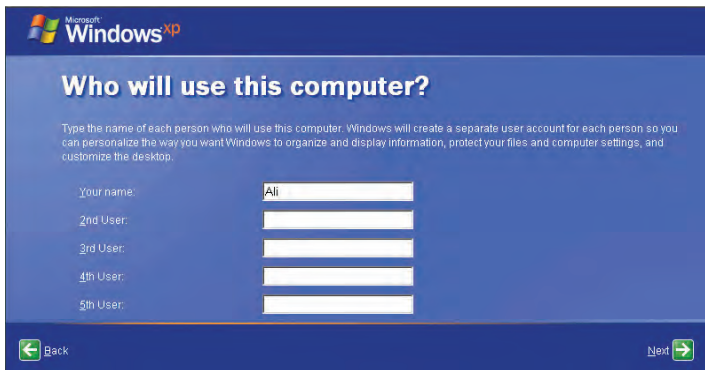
Microsoft Windows xp

Who will use this computer?

Type the name of each person who will use this computer. Windows will create a separate user account for each person so you can personalize the way you want Windows to organize and display information, protect your files and computer settings, and customize the desktop.

Your name: Ali

2nd User:

3rd User:

4th User:

5th User:

Back

Next